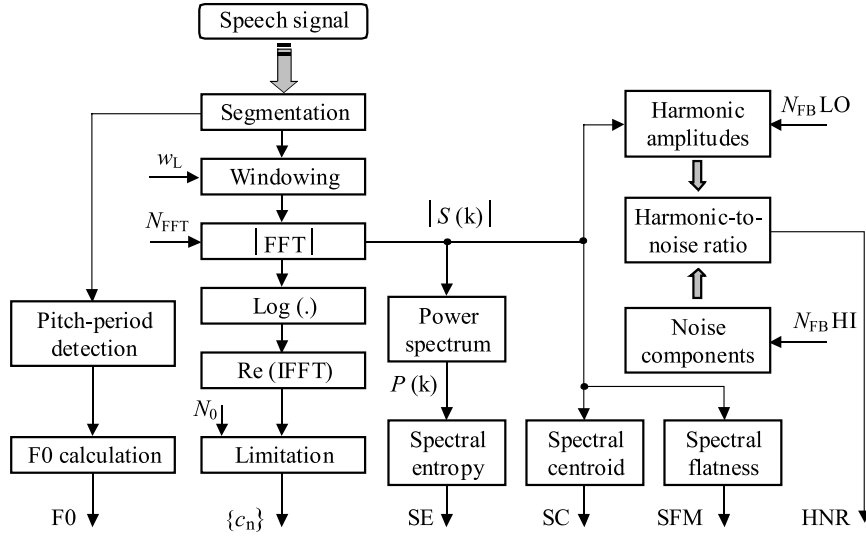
Speech signal

Segmentation

$w_L$

Windowing

$N_{FFT}$

|FFT|

$|S(k)|$

Log (.)

Re (IFFT)

$N_0$

Limitation

$\{c_n\}$

Pitch-period detection

F0 calculation

F0

Power spectrum

$P(k)$

Spectral entropy

SE

Harmonic amplitudes

$N_{FB}$ LO

Harmonic-to-noise ratio

Noise components

$N_{FB}$ HI

Spectral centroid

SC

Spectral flatness

SFM

HNR